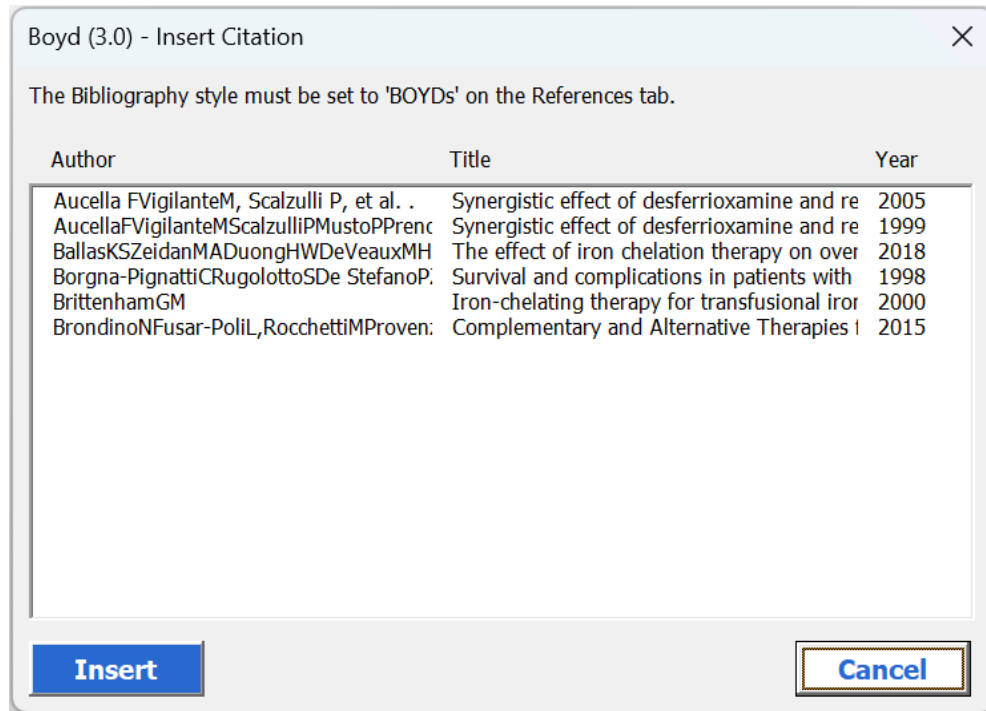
Boyd (3.0) - Insert Citation

The Bibliography style must be set to 'BOYDs' on the References tab.

| Author | Title | Year |
|---|---|---|
| Aucella FVigilanteM, Scalzulli P, et al. . | Synergistic effect of desferrioxamine and re | 2005 |
| AucellaFVigilanteMScalzulliPMustoPPrenc | Synergistic effect of desferrioxamine and re | 1999 |
| BallasKSZeidanMADuongHWDeVeauxMH | The effect of iron chelation therapy on over | 2018 |
| Borgna-PignattiCRugolottoSDe StefanoP. | Survival and complications in patients with | 1998 |
| BrittenhamGM | Iron-chelating therapy for transfusional iror | 2000 |
| BrondinoNFusar-PoliL,RocchettiMProven: | Complementary and Alternative Therapies 1 | 2015 |

Insert

Cancel